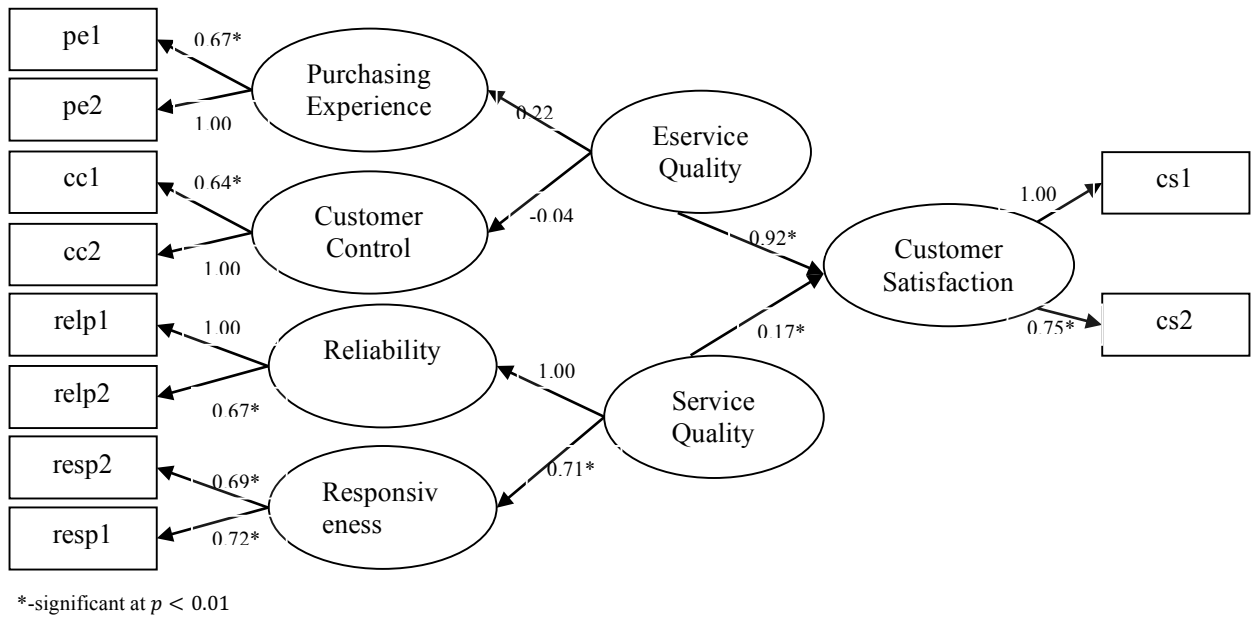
pe1
0.67*
Purchasing Experience
pe2
1.00
0.22
Eservice Quality
cc1
0.64*
Customer Control
cc2
1.00
-0.04
0.92*
1.00
cs1
Customer Satisfaction
cs2
0.75*
relp1
1.00
Reliability
relp2
0.67*
1.00
0.17*
Service Quality
resp2
0.69*
Responsiv eness
0.71*
resp1
0.72*

*-significant at $p < 0.01$